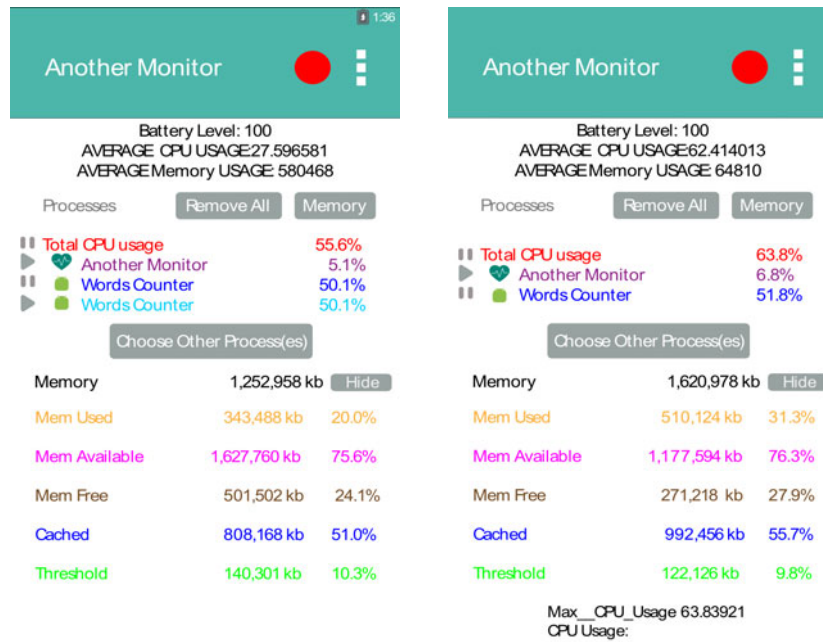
1:36

Another Monitor

Battery Level: 100
AVERAGE CPU USAGE:27.596581
AVERAGE Memory USAGE: 580468

Processes Remove All Memory

Total CPU usage 55.6%
Another Monitor 5.1%
Words Counter 50.1%
Words Counter 50.1%

Choose Other Process(es)

| Memory | 1,252,958 kb | Hide |
|---|---|---|
| Mem Used | 343,488 kb | 20.0% |
| Mem Available | 1,627,760 kb | 75.6% |
| Mem Free | 501,502 kb | 24.1% |
| Cached | 808,168 kb | 51.0% |
| Threshold | 140,301 kb | 10.3% |

Another Monitor

Battery Level: 100
AVERAGE CPU USAGE:62.414013
AVERAGE Memory USAGE: 64810

Processes Remove All Memory

Total CPU usage 63.8%
Another Monitor 6.8%
Words Counter 51.8%

Choose Other Process(es)

| Memory | 1,620,978 kb | Hide |
|---|---|---|
| Mem Used | 510,124 kb | 31.3% |
| Mem Available | 1,177,594 kb | 76.3% |
| Mem Free | 271,218 kb | 27.9% |
| Cached | 992,456 kb | 55.7% |
| Threshold | 122,126 kb | 9.8% |

Max__CPU_Usage 63.83921
CPU Usage: